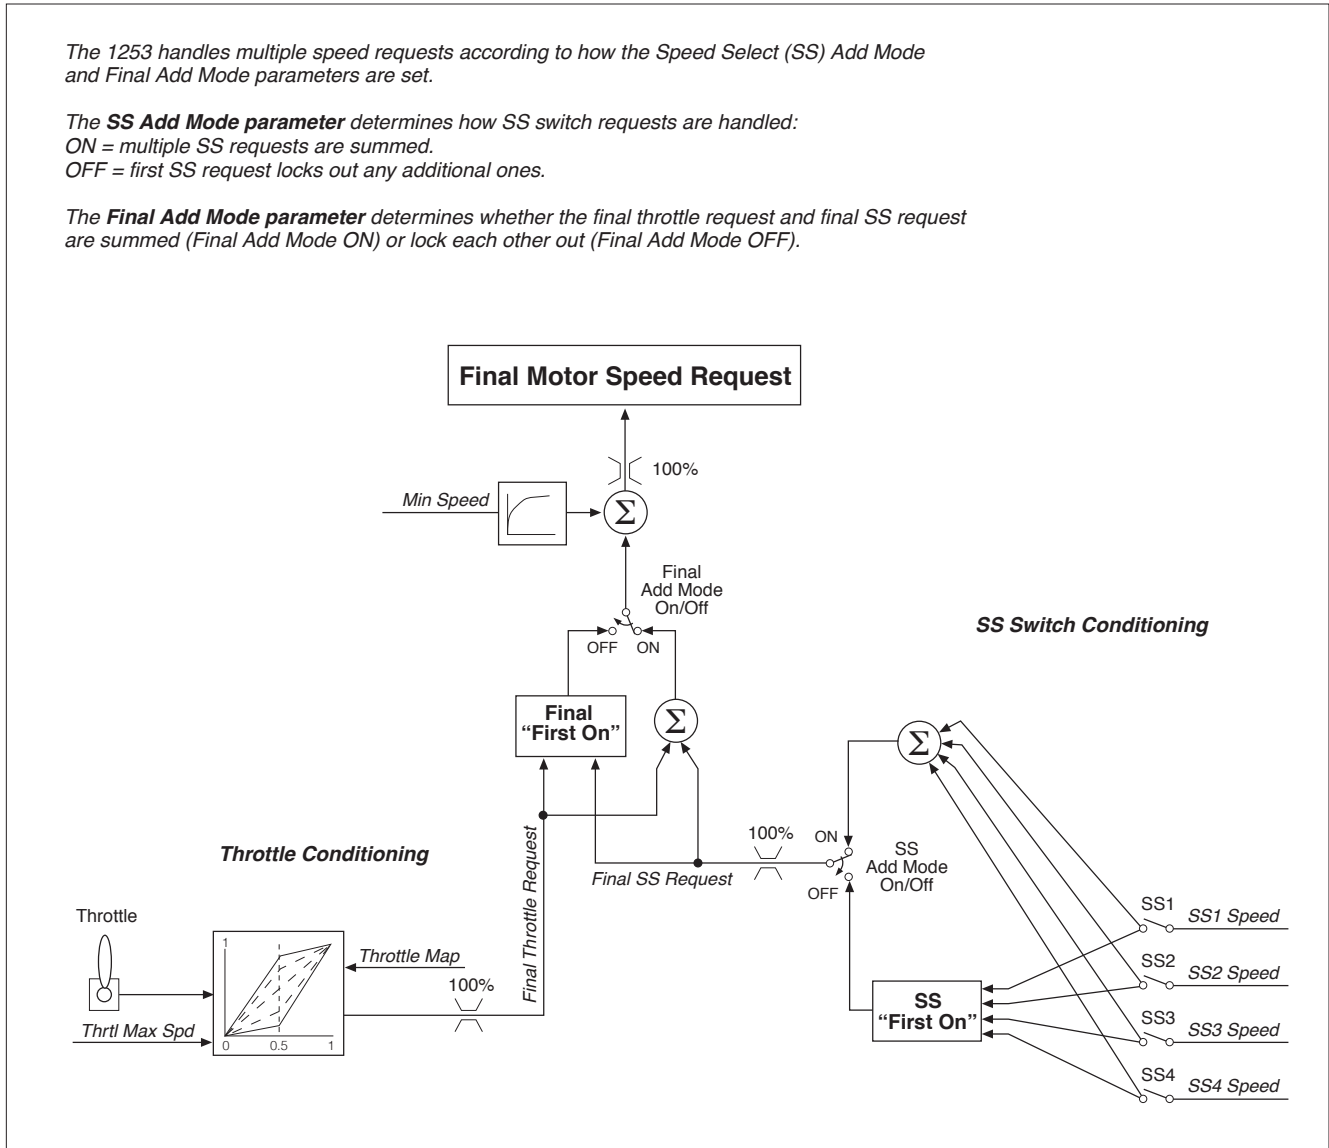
The 1253 handles multiple speed requests according to how the Speed Select (SS) Add Mode and Final Add Mode parameters are set.

The **SS Add Mode parameter** determines how SS switch requests are handled:
ON = multiple SS requests are summed.
OFF = first SS request locks out any additional ones.

The **Final Add Mode parameter** determines whether the final throttle request and final SS request are summed (Final Add Mode ON) or lock each other out (Final Add Mode OFF).

Final Motor Speed Request

100%

Min Speed

$\Sigma$

Final Add Mode On/Off

OFF ON

SS Switch Conditioning

Final "First On"

$\Sigma$

$\Sigma$

Final Throttle Request

100%

ON

SS Add Mode On/Off

OFF

Throttle Conditioning

Final SS Request

Throttle

1

Throttle Map

100%

Thrtl Max Spd

0 0.5 1

SS "First On"

SS1 SS1 Speed

SS2 SS2 Speed

SS3 SS3 Speed

SS4 SS4 Speed